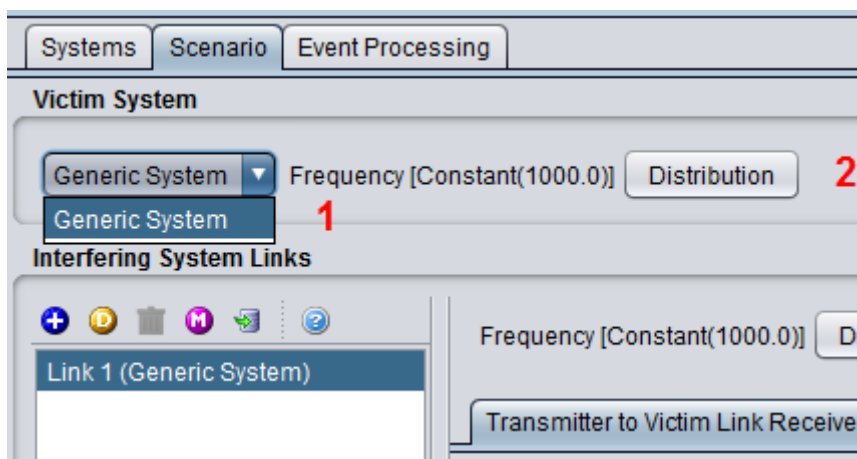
Systems | Scenario | Event Processing

Victim System

Generic System

Frequency [Constant(1000.0)] Distribution 2

Generic System 1

Interfering System Links

D M

Link 1 (Generic System)

Frequency [Constant(1000.0)] D

Transmitter to Victim Link Receive